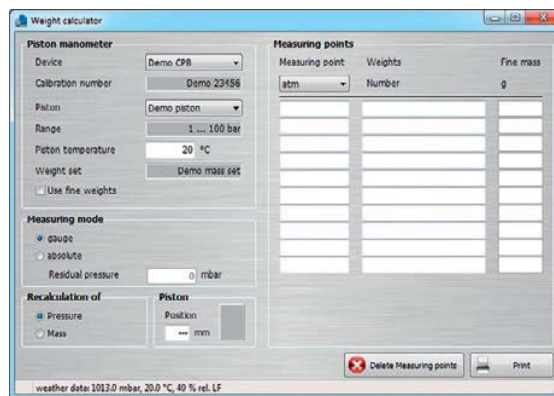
Weight calculator

Piston manometer

Device Demo CPB

Calibration number Demo 23456

Piston Demo piston

Range 1 ... 100 bar

Piston temperature 20 °C

Weight set Demo mass set

Use fine weights

Measuring mode

gauge

absolute

Residual pressure 0 mbar

Recalculation of

Pressure

Mass

Piston

Position

--- mm

Measuring points

Measuring point Weights Fine mass

atm Number g

Delete Measuring points

Print

weather data: 1013.0 mbar, 20.0 °C, 40 % rel. LF